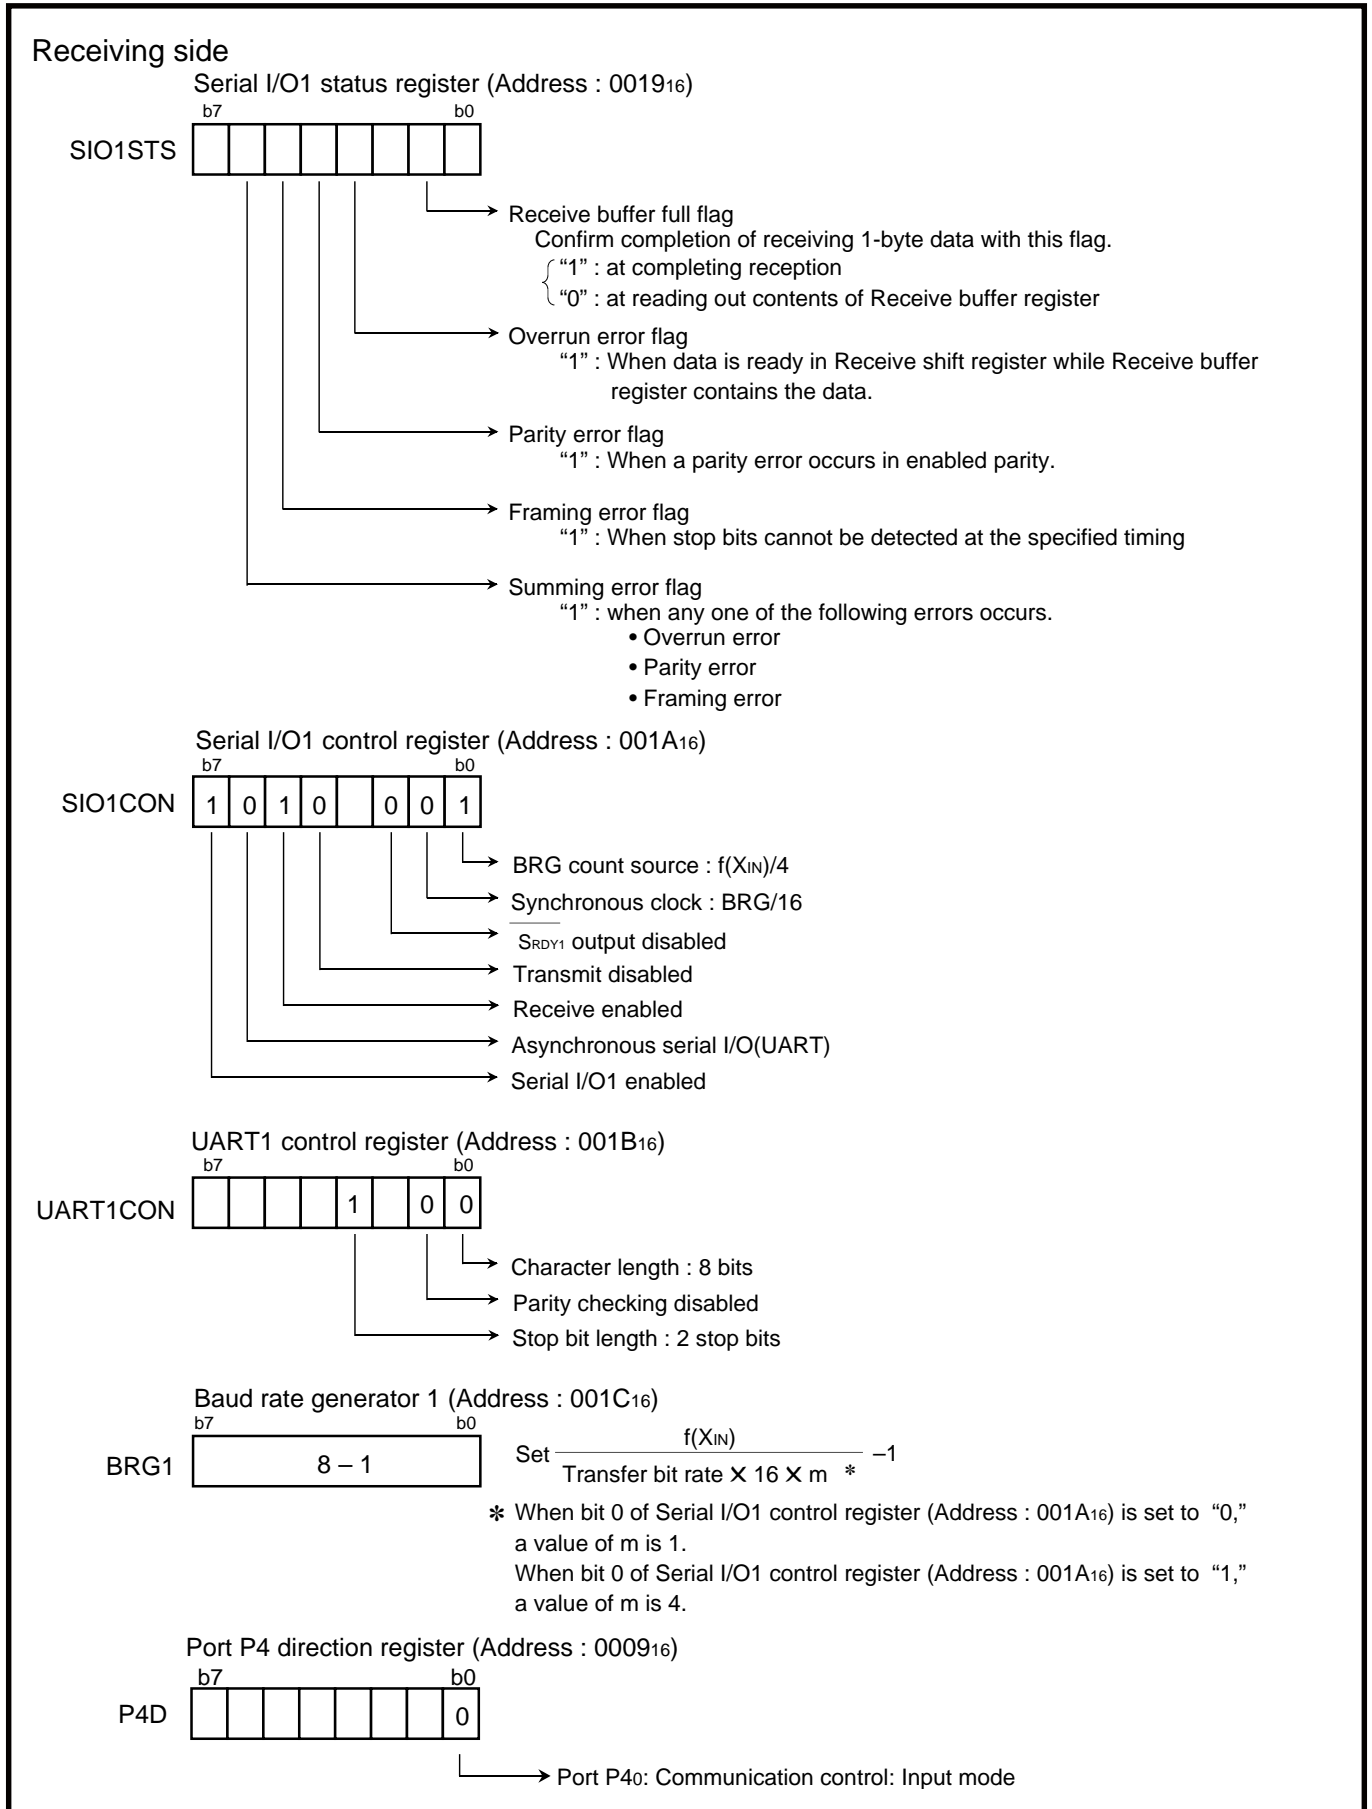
Receiving side

Serial I/O1 status register (Address : $0019_{16}$)

b7 b0

SIO1STS

Receive buffer full flag
Confirm completion of receiving 1-byte data with this flag.
"1" : at completing reception
"0" : at reading out contents of Receive buffer register

Overrun error flag
"1" : When data is ready in Receive shift register while Receive buffer register contains the data.

Parity error flag
"1" : When a parity error occurs in enabled parity.

Framing error flag
"1" : When stop bits cannot be detected at the specified timing

Summing error flag
"1" : when any one of the following errors occurs.
• Overrun error
• Parity error
• Framing error

Serial I/O1 control register (Address : $001A_{16}$)

b7 b0

SIO1CON 1 0 1 0 0 0 1

BRG count source : $f(X_{IN})/4$
Synchronous clock : BRG/16
$\overline{S_{RDY1}}$ output disabled
Transmit disabled
Receive enabled
Asynchronous serial I/O(UART)
Serial I/O1 enabled

UART1 control register (Address : $001B_{16}$)

b7 b0

UART1CON 1 0 0

Character length : 8 bits
Parity checking disabled
Stop bit length : 2 stop bits

Baud rate generator 1 (Address : $001C_{16}$)

b7 b0

BRG1 8 – 1

Set $\frac{f(X_{IN})}{\text{Transfer bit rate} \times 16 \times m \ *}-1$

✱ When bit 0 of Serial I/O1 control register (Address : $001A_{16}$) is set to "0," a value of m is 1.
When bit 0 of Serial I/O1 control register (Address : $001A_{16}$) is set to "1," a value of m is 4.

Port P4 direction register (Address : $0009_{16}$)

b7 b0

P4D 0

Port $P4_0$: Communication control: Input mode